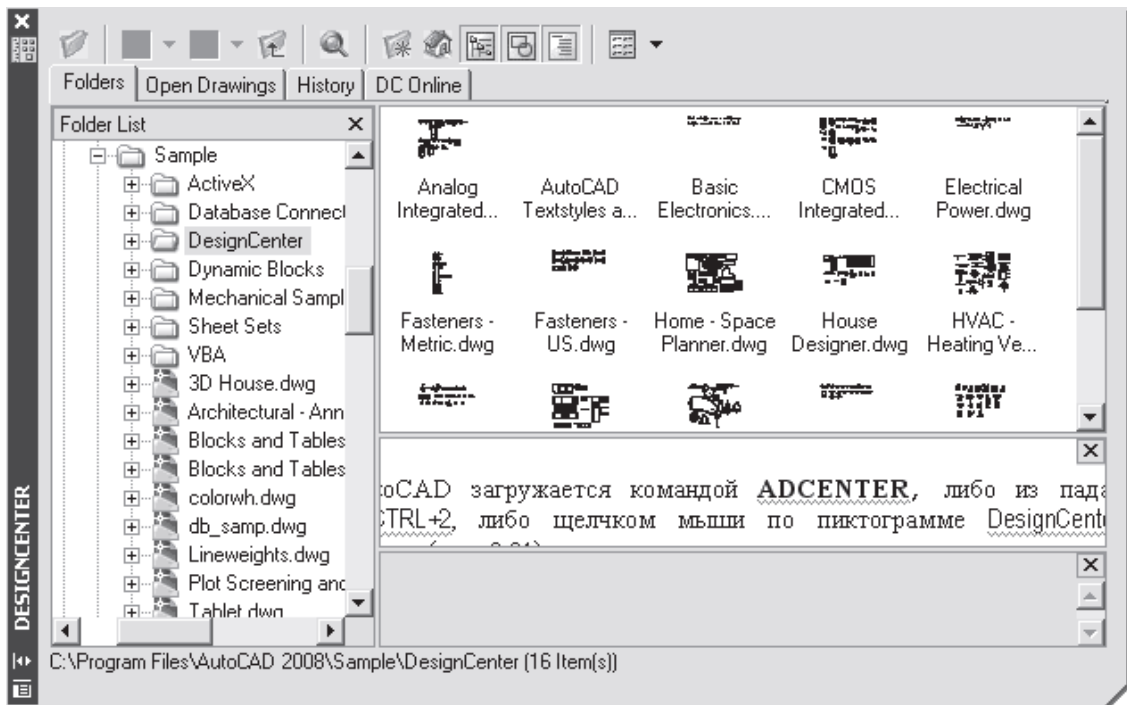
Folders | Open Drawings | History | DC Online

Folder List

Sample
ActiveX
Database Connect
DesignCenter
Dynamic Blocks
Mechanical Sampl
Sheet Sets
VBA
3D House.dwg
Architectural - Ann
Blocks and Tables
Blocks and Tables
colorwh.dwg
db_samp.dwg
Lineweights.dwg
Plot Screening and
Tablet.dwg

Analog Integrated...
AutoCAD Textstyles a...
Basic Electronics....
CMOS Integrated...
Electrical Power.dwg
Fasteners - Metric.dwg
Fasteners - US.dwg
Home - Space Planner.dwg
House Designer.dwg
HVAC - Heating Ve...

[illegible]oCAD загружается командой ADCENTER, либо из пада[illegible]
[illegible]TRL+2, либо щелчком мыши по пиктограмме DesignCent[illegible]
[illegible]

C:\Program Files\AutoCAD 2008\Sample\DesignCenter (16 Item(s))

DESIGNCENTER